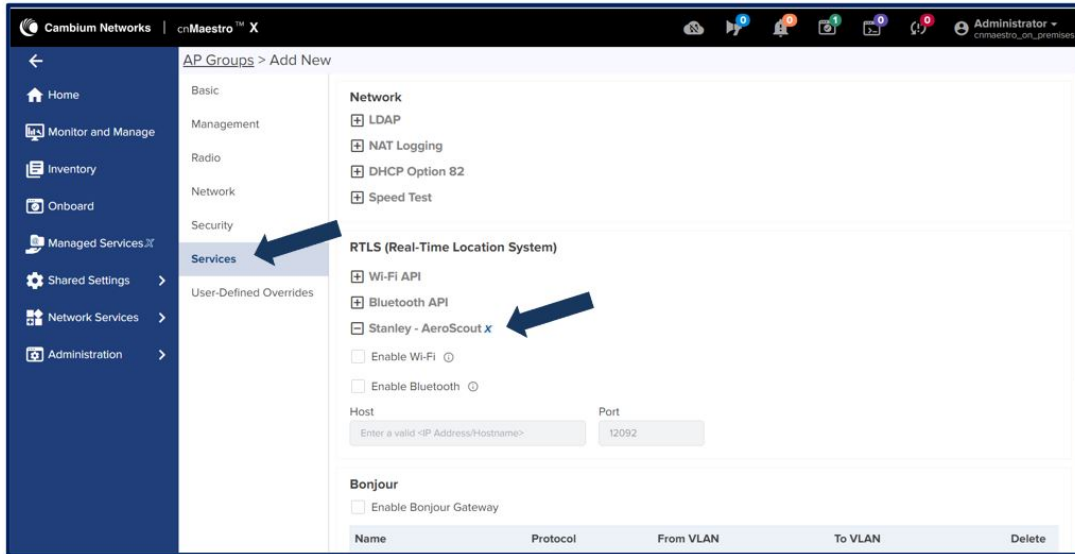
Cambium Networks | cnMaestro™ X

0 0 1 0 0

Administrator
cnmaestro_on_premises

Home
Monitor and Manage
Inventory
Onboard
Managed Services X
Shared Settings >
Network Services >
Administration >

AP Groups > Add New

Basic
Management
Radio
Network
Security
Services
User-Defined Overrides

Network
LDAP
NAT Logging
DHCP Option 82
Speed Test

RTLS (Real-Time Location System)
Wi-Fi API
Bluetooth API
Stanley - AeroScout X
Enable Wi-Fi
Enable Bluetooth
Host
Enter a valid <IP Address/Hostname>
Port
12092

Bonjour
Enable Bonjour Gateway

| Name | Protocol | From VLAN | To VLAN | Delete |
|---|---|---|---|---|